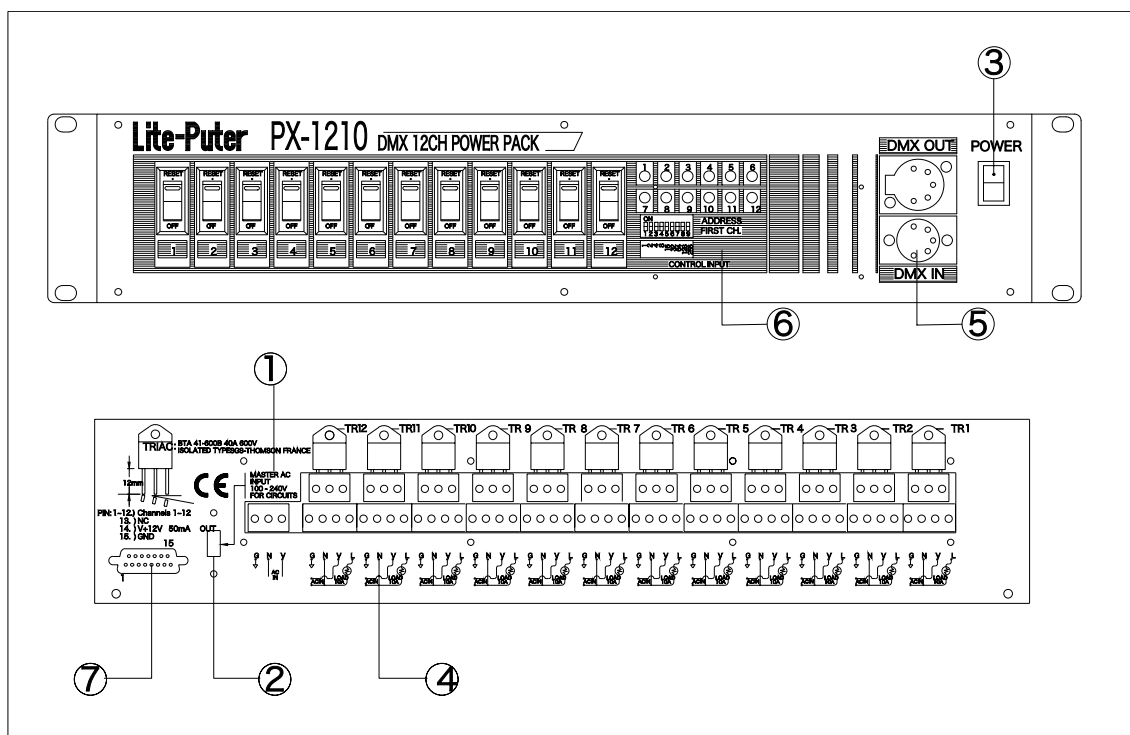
③

Lite-Puter PX-1210 DMX 12CH POWER PACK

RESET OFF 1
RESET OFF 2
RESET OFF 3
RESET OFF 4
RESET OFF 5
RESET OFF 6
RESET OFF 7
RESET OFF 8
RESET OFF 9
RESET OFF 10
RESET OFF 11
RESET OFF 12

1 2 3 4 5 6
7 8 9 10 11 12

ON 123456789 ADDRESS FIRST CH.

CONTROL INPUT

DMX OUT
POWER
DMX IN

⑥ ⑤

①

TRIAC
BTA 41-600B 40A 600V
ISOLATED TYPESGS-THOMSON FRANCE

12mm

CE

MASTER AC INPUT 100 - 240V FOR CIRCUITS

TR12 TR11 TR10 TR 9 TR 8 TR 7 TR 6 TR 5 TR 4 TR 3 TR 2 TR 1

PIN: 1-12.) Channels 1-12
13.) NC
14.) V+12V 50mA
15.) GND

15
1

OUT

G N Y
AC IN

G N Y L (×12)

⑦ ② ④